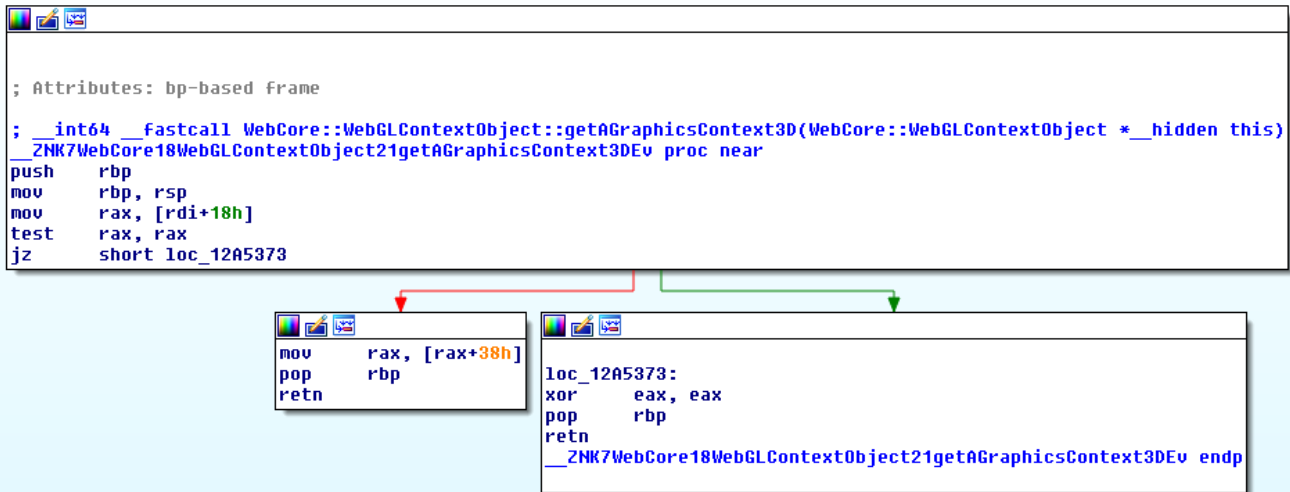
; Attributes: bp-based frame

; __int64 __fastcall WebCore::WebGLContextObject::getAGraphicsContext3D(WebCore::WebGLContextObject *__hidden this)
__ZNK7WebCore18WebGLContextObject21getAGraphicsContext3DEv proc near
push    rbp
mov     rbp, rsp
mov     rax, [rdi+18h]
test    rax, rax
jz      short loc_12A5373

mov     rax, [rax+38h]
pop     rbp
retn

loc_12A5373:
xor     eax, eax
pop     rbp
retn
__ZNK7WebCore18WebGLContextObject21getAGraphicsContext3DEv endp